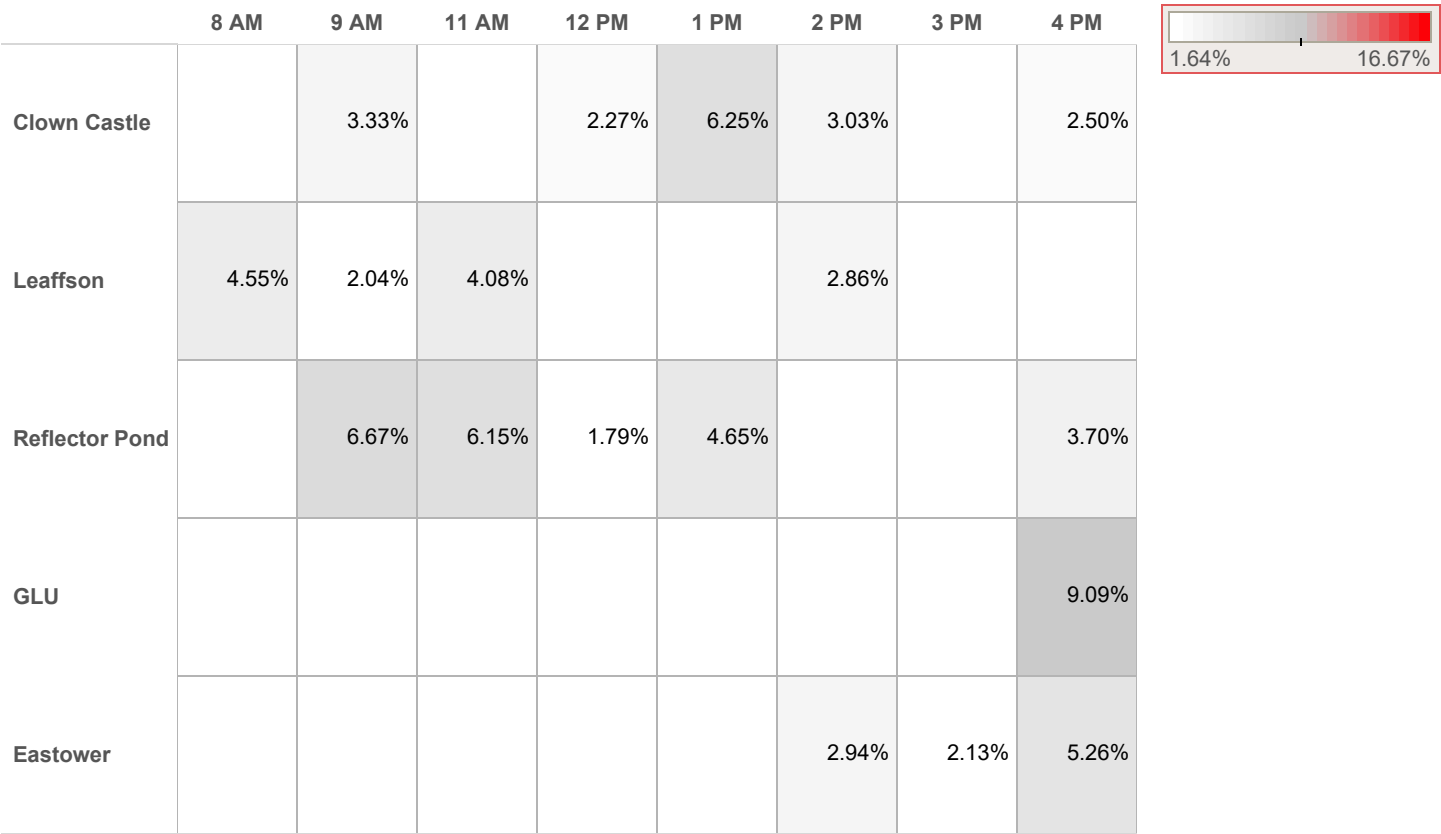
| | 8 AM | 9 AM | 11 AM | 12 PM | 1 PM | 2 PM | 3 PM | 4 PM |
|---|---|---|---|---|---|---|---|---|
| Clown Castle | | 3.33% | | 2.27% | 6.25% | 3.03% | | 2.50% |
| Leaffson | 4.55% | 2.04% | 4.08% | | | 2.86% | | |
| Reflector Pond | | 6.67% | 6.15% | 1.79% | 4.65% | | | 3.70% |
| GLU | | | | | | | | 9.09% |
| Eastower | | | | | | 2.94% | 2.13% | 5.26% |

1.64% 16.67%